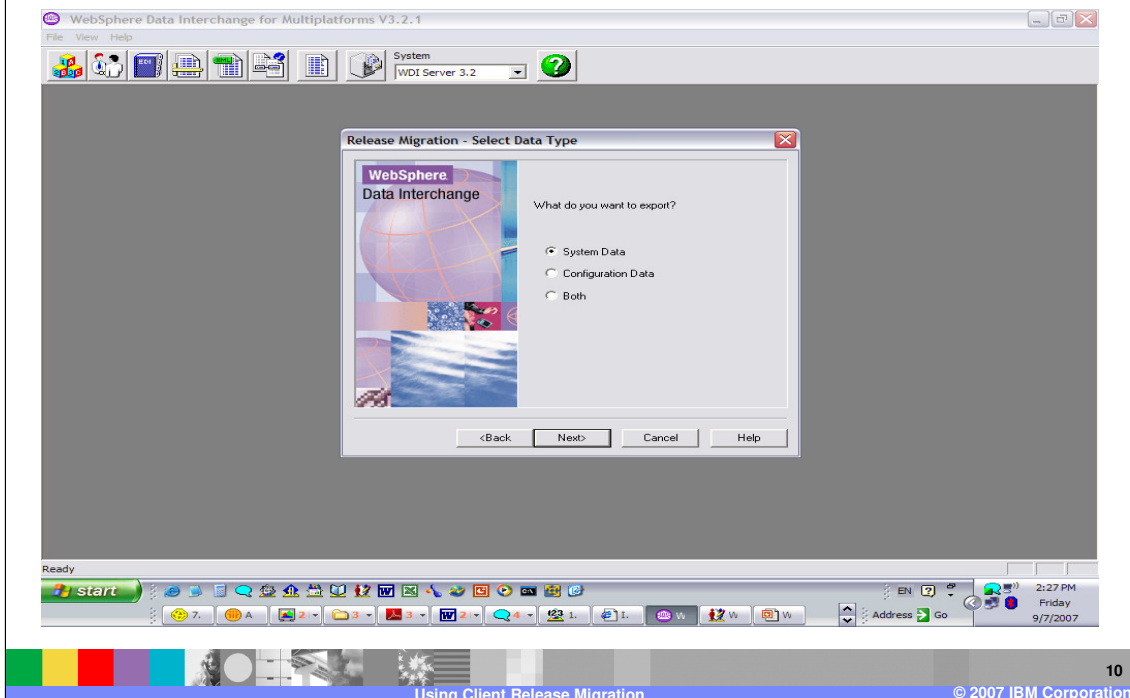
WebSphere Data Interchange for Multiplatforms V3.2.1

File View Help

System
WDI Server 3.2

Release Migration - Select Data Type

WebSphere
Data Interchange

What do you want to export?

System Data
Configuration Data
Both

<Back
Next>
Cancel
Help

Ready

start

7. A 2 3 3 2 4 1. 1. W W W

EN

Address Go

2:27 PM
Friday
9/7/2007

10

Using Client Release Migration

© 2007 IBM Corporation